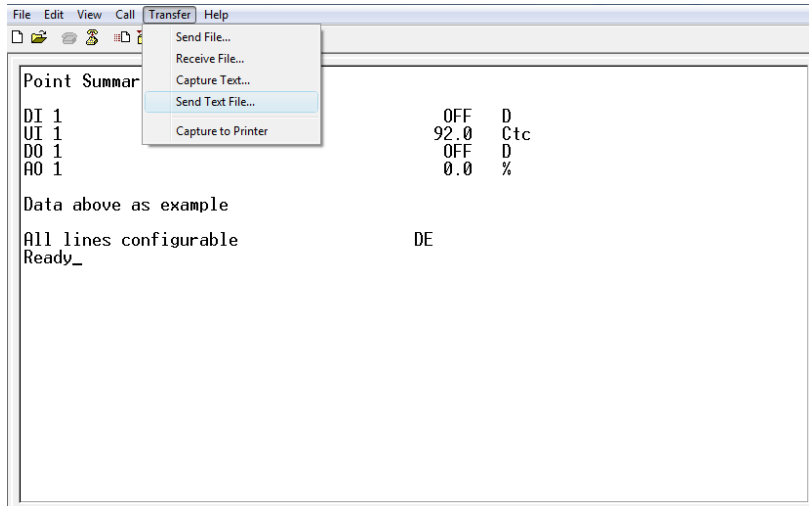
File Edit View Call Transfer Help

Send File...
Receive File...
Capture Text...
Send Text File...
Capture to Printer

Point Summar

DI 1 OFF D
UI 1 92.0 Ctc
DO 1 OFF D
AO 1 0.0 %

Data above as example

All lines configurable DE
Ready_